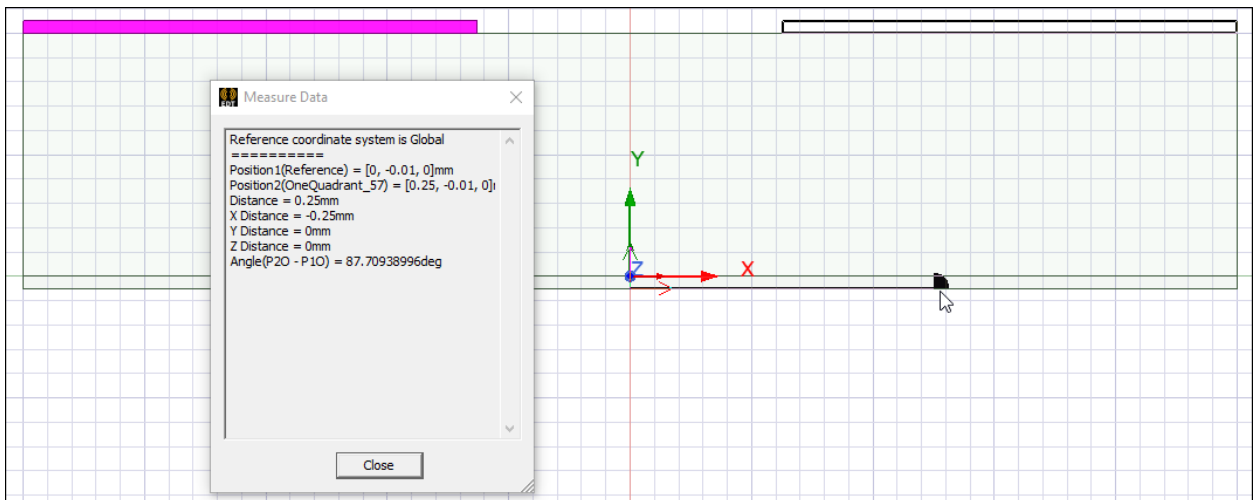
Measure Data

Reference coordinate system is Global
==========
Position1(Reference) = [0, -0.01, 0]mm
Position2(OneQuadrant_57) = [0.25, -0.01, 0][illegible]
Distance = 0.25mm
X Distance = -0.25mm
Y Distance = 0mm
Z Distance = 0mm
Angle(P2O - P1O) = 87.70938996deg

Close

Y
Z
X